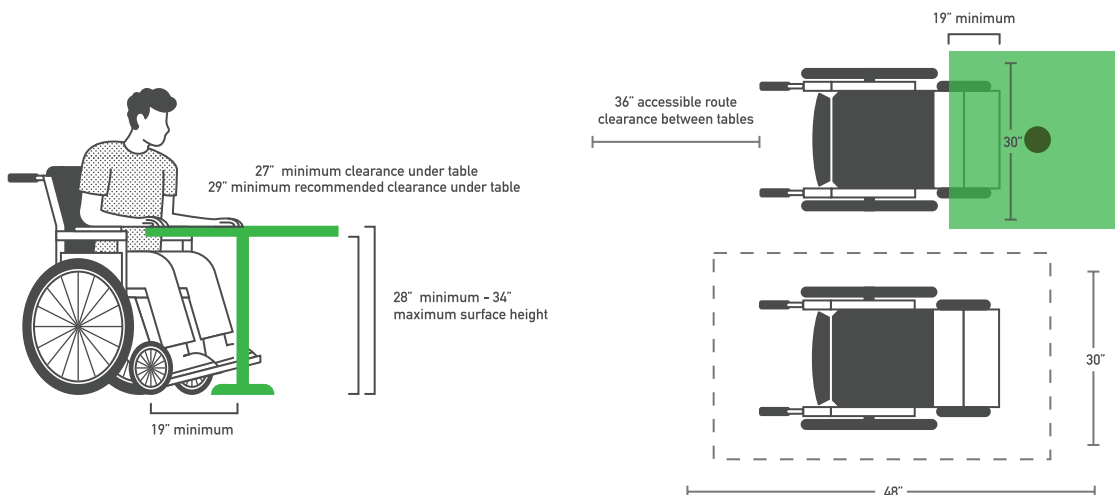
19" minimum

36" accessible route clearance between tables

30"

27" minimum clearance under table
29" minimum recommended clearance under table

28" minimum - 34" maximum surface height

30"

19" minimum

48"